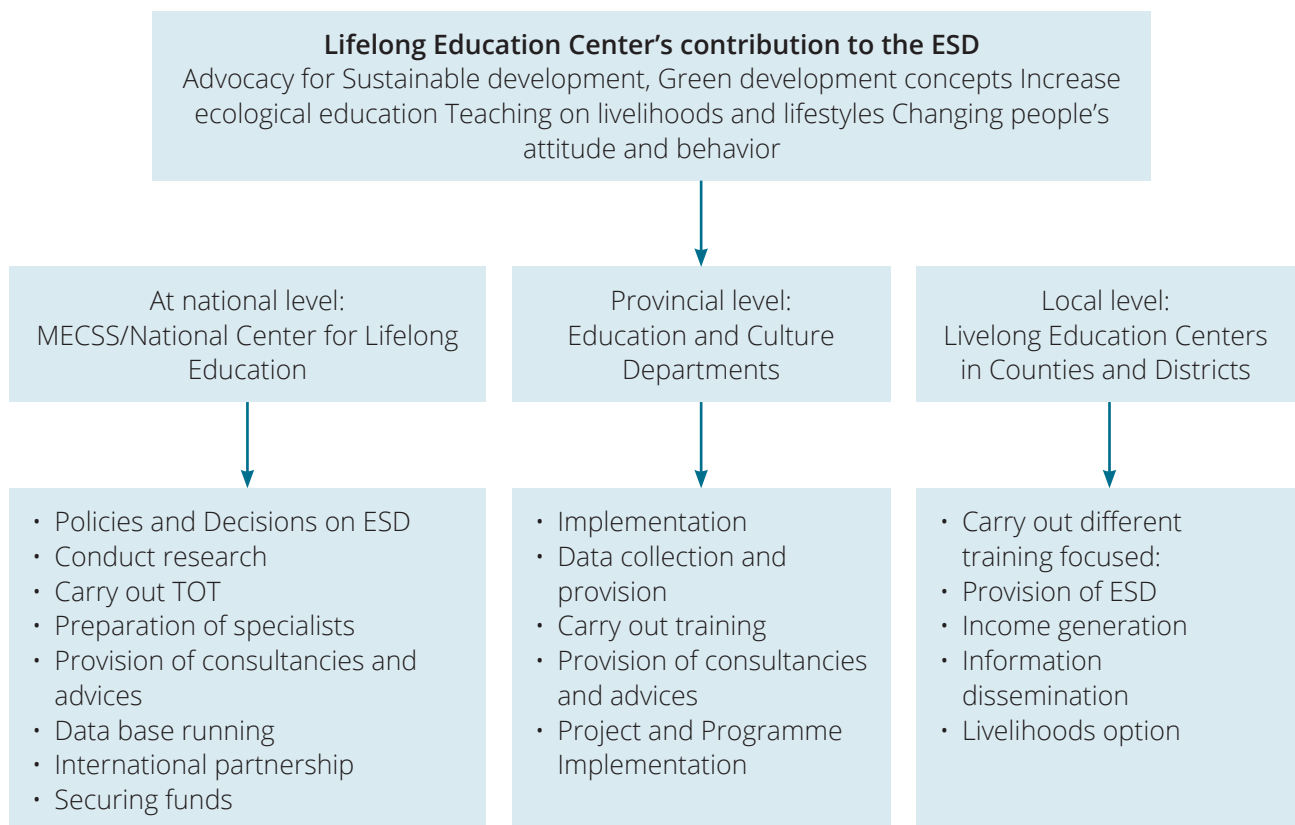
**Lifelong Education Center's contribution to the ESD**
Advocacy for Sustainable development, Green development concepts Increase ecological education Teaching on livelihoods and lifestyles Changing people's attitude and behavior

At national level:
MECSS/National Center for Lifelong Education

Provincial level:
Education and Culture Departments

Local level:
Livelong Education Centers in Counties and Districts

- Policies and Decisions on ESD
- Conduct research
- Carry out TOT
- Preparation of specialists
- Provision of consultancies and advices
- Data base running
- International partnership
- Securing funds

- Implementation
- Data collection and provision
- Carry out training
- Provision of consultancies and advices
- Project and Programme Implementation

- Carry out different training focused:
- Provision of ESD
- Income generation
- Information dissemination
- Livelihoods option